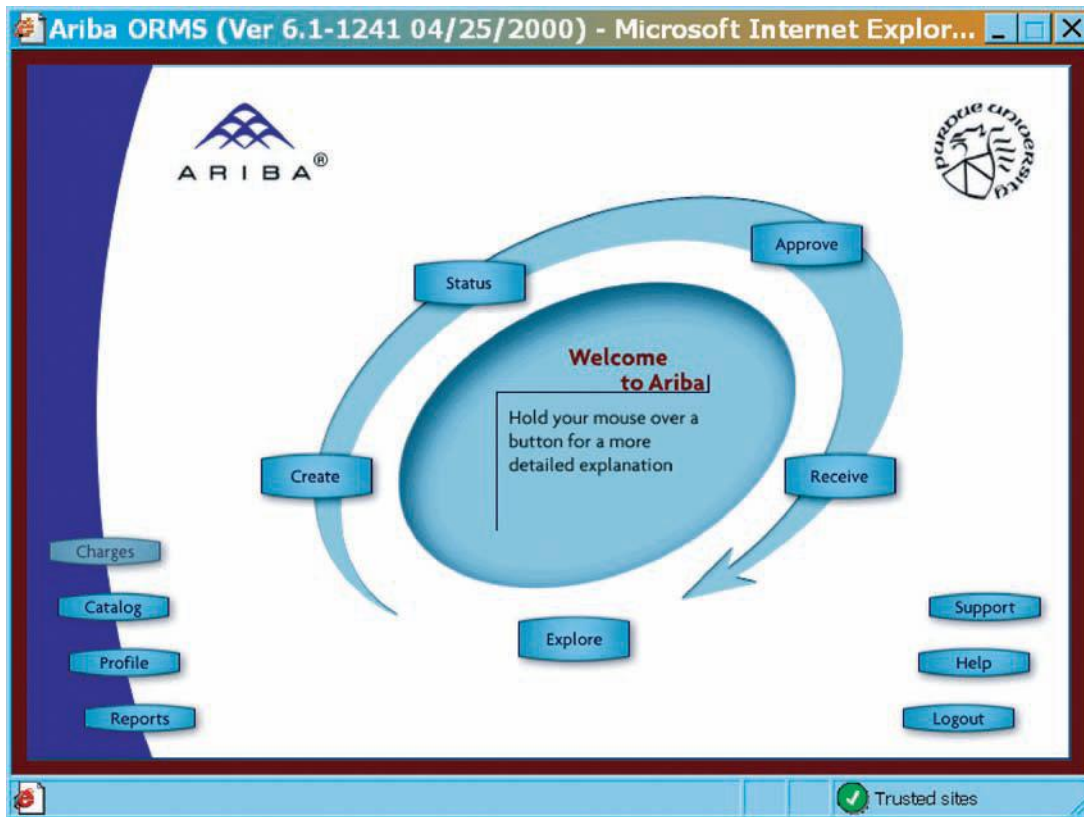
Ariba ORMS (Ver 6.1-1241 04/25/2000) - Microsoft Internet Explor...

ARIBA®

PURDUE UNIVERSITY

Approve

Status

Welcome to Ariba

Hold your mouse over a button for a more detailed explanation

Create

Receive

Charges

Catalog

Profile

Reports

Explore

Support

Help

Logout

Trusted sites